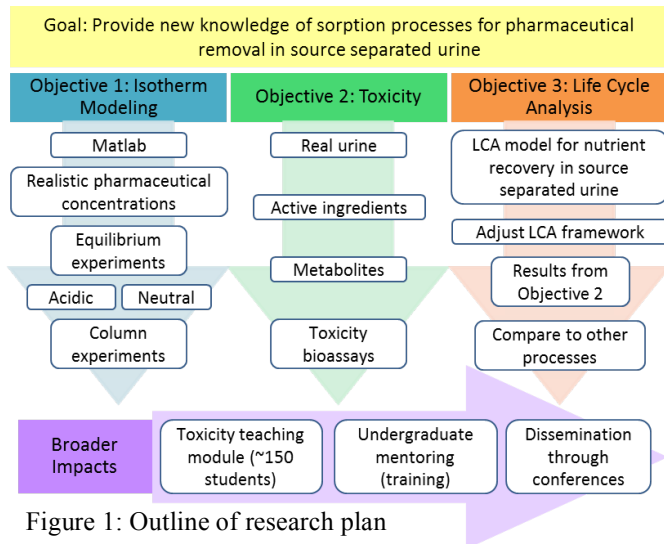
Goal: Provide new knowledge of sorption processes for pharmaceutical removal in source separated urine

Objective 1: Isotherm Modeling

Matlab

Realistic pharmaceutical concentrations

Equilibrium experiments

Acidic

Neutral

Column experiments

Objective 2: Toxicity

Real urine

Active ingredients

Metabolites

Toxicity bioassays

Objective 3: Life Cycle Analysis

LCA model for nutrient recovery in source separated urine

Adjust LCA framework

Results from Objective 2

Compare to other processes

Broader Impacts

Toxicity teaching module (~150 students)

Undergraduate mentoring (training)

Dissemination through conferences

Figure 1: Outline of research plan